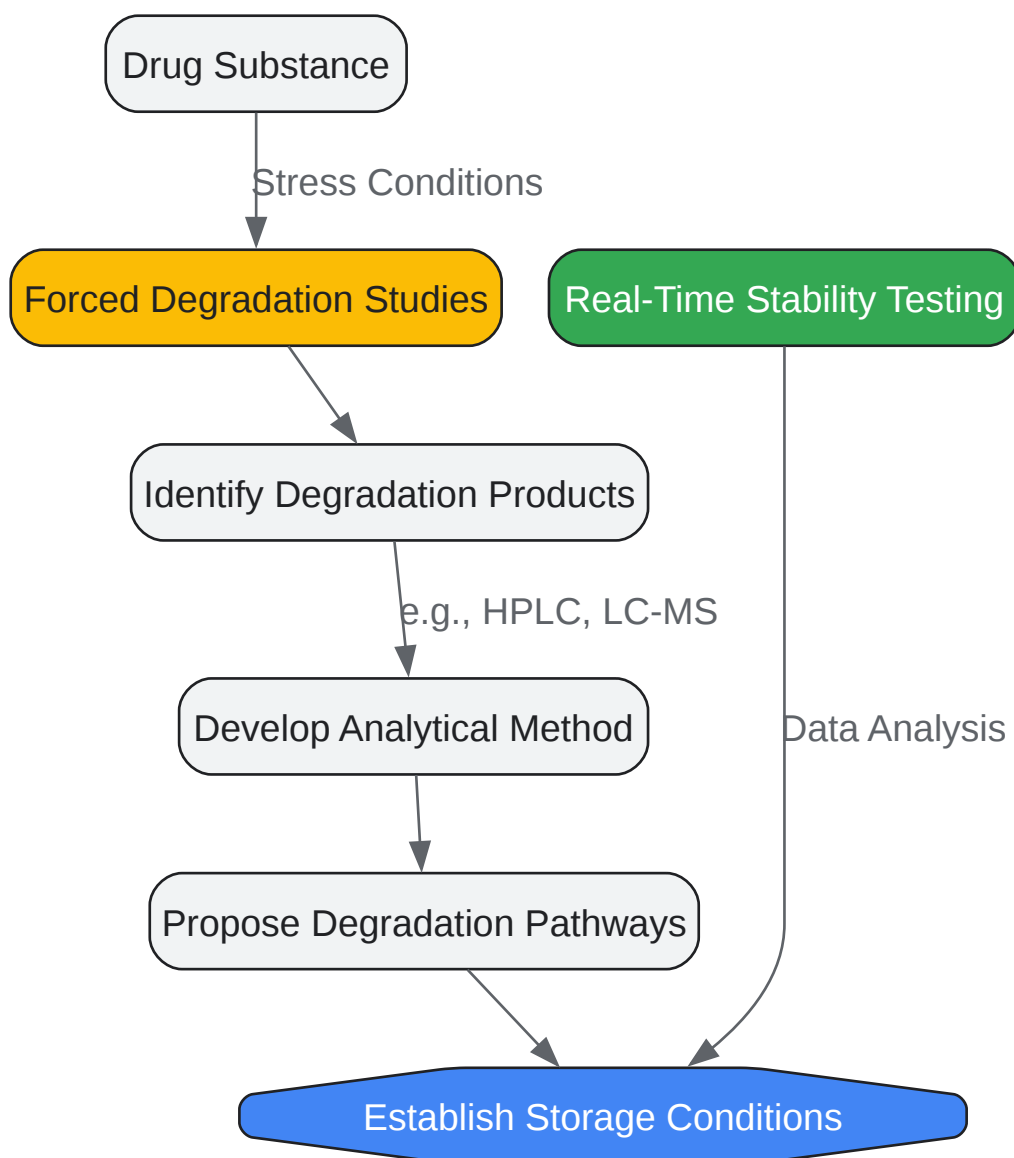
Drug Substance

Stress Conditions

Forced Degradation Studies

Real-Time Stability Testing

Identify Degradation Products

e.g., HPLC, LC-MS

Develop Analytical Method

Data Analysis

Propose Degradation Pathways

Establish Storage Conditions